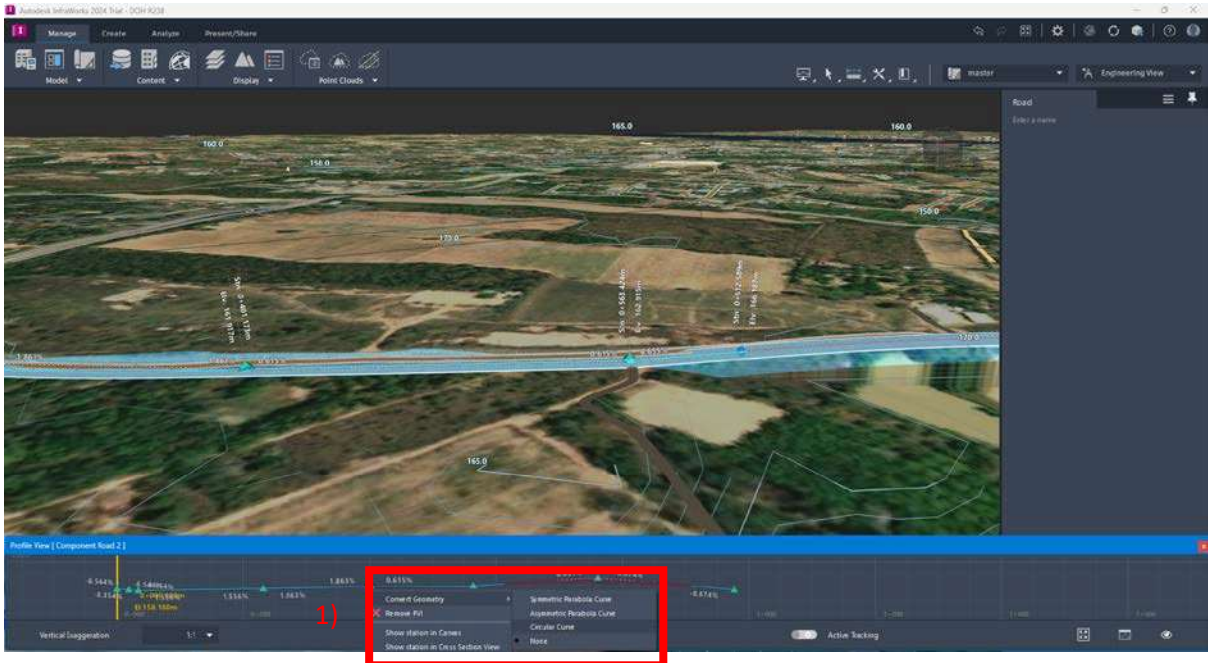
Autodesk InfraWorks 2024 Trial - DOH R238

Manage Create Analyze Present/Share

Model Content Display Point Clouds

master Engineering View

Road
Enter a name

165.0
160.0
160.0
150.0
150.0
170.0
120.0
165.0

Sta: 0+481.13m
Elv: 161.017m

Sta: 0+563.424m
Elv: 162.915m

Sta: 0+612.589m
Elv: 166.183m

1.863%

Profile View [ Component Road 2 ]

-6.544%
-4.314%
1.548%
1.516%
1.063%
1.863%
0.615%
-0.874%
El:158.186m

Convert Geometry
Remove PVI
Show station in Camera
Show station in Cross Section View

Symmetric Parabola Curve
Asymmetric Parabola Curve
Circular Curve
None

1)

Vertical Exaggeration 1:1

Active Tracking